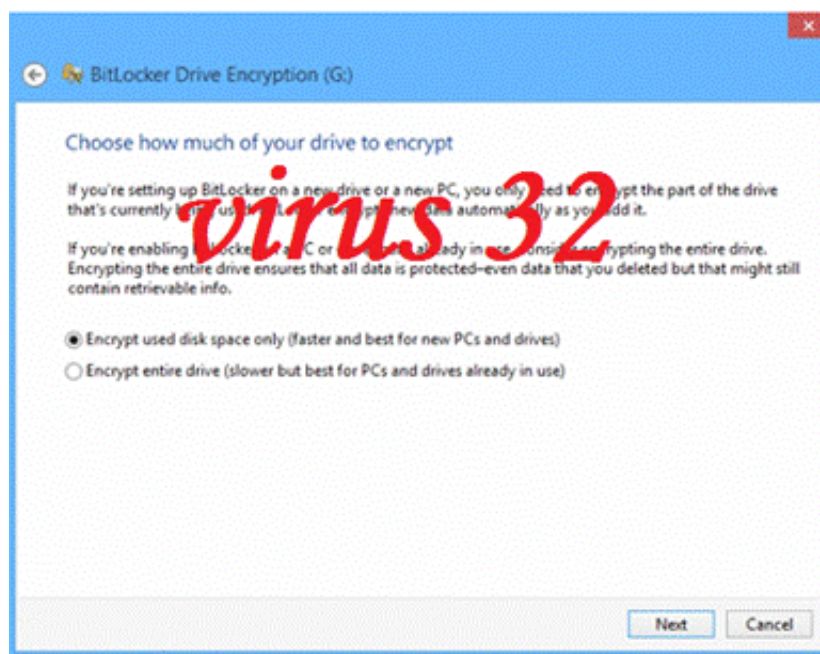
BitLocker Drive Encryption (G:)

Choose how much of your drive to encrypt

If you're setting up BitLocker on a new drive or a new PC, you only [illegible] to en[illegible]ypt the part of the drive that's currently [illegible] us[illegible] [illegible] new data automa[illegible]lly as you add it.

If you're enabling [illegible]Locker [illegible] C or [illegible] already in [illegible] consid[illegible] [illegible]rypting the entire drive. Encrypting the entire drive ensures that all data is protected–even data that you deleted but that might still contain retrievable info.

virus 32

Encrypt used disk space only (faster and best for new PCs and drives)

Encrypt entire drive (slower but best for PCs and drives already in use)

Next

Cancel